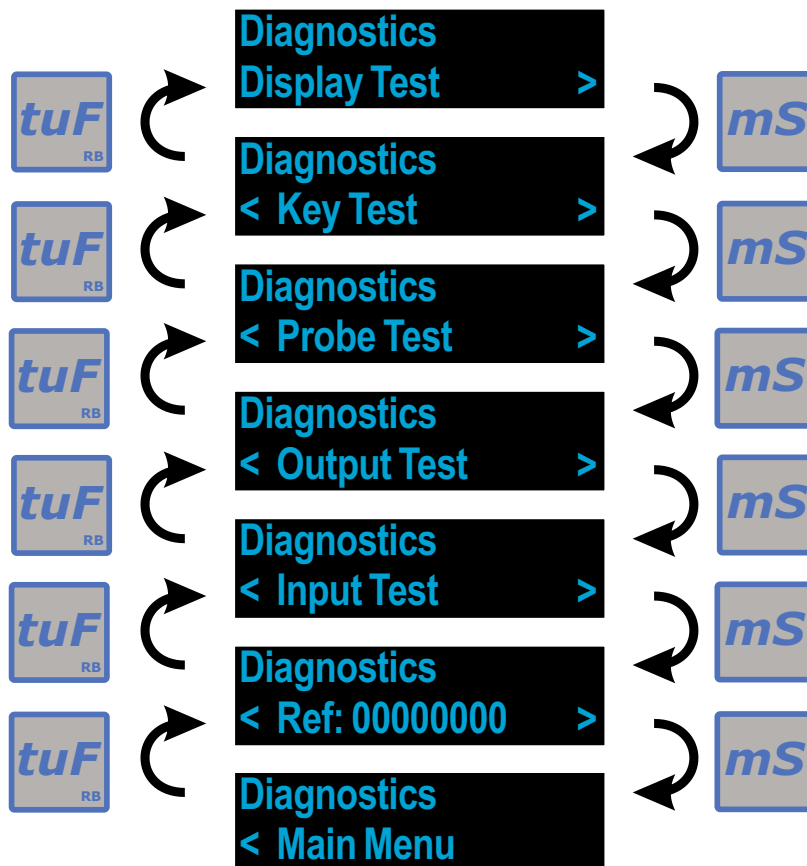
tuF RB

Diagnostics
Display Test >

mS

tuF RB

Diagnostics
< Key Test >

mS

tuF RB

Diagnostics
< Probe Test >

mS

tuF RB

Diagnostics
< Output Test >

mS

tuF RB

Diagnostics
< Input Test >

mS

tuF RB

Diagnostics
< Ref: 00000000 >

mS

tuF RB

Diagnostics
< Main Menu

mS